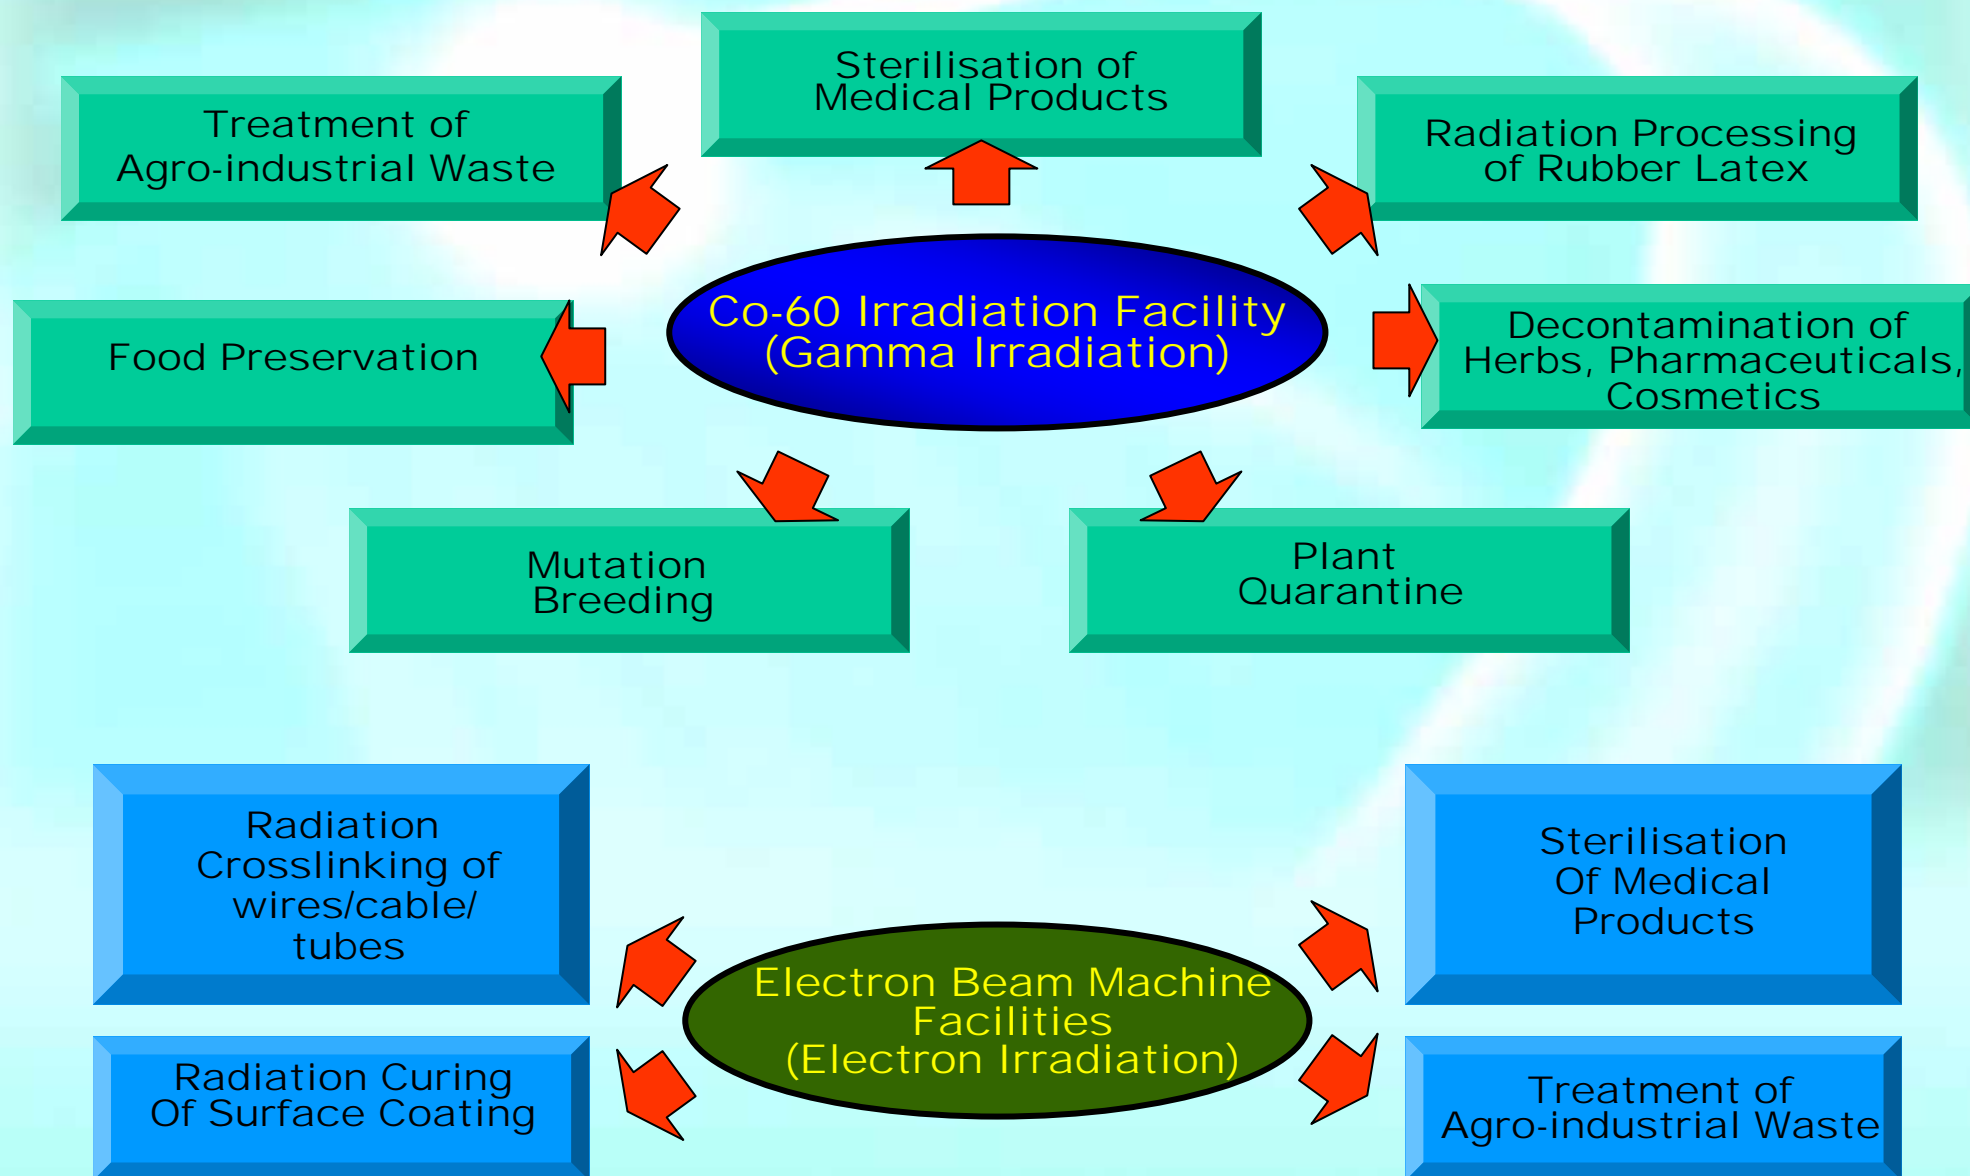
Sterilisation of Medical Products

Treatment of Agro-industrial Waste

Radiation Processing of Rubber Latex

Co-60 Irradiation Facility (Gamma Irradiation)

Food Preservation

Decontamination of Herbs, Pharmaceuticals, Cosmetics

Mutation Breeding

Plant Quarantine

Radiation Crosslinking of wires/cable/ tubes

Sterilisation Of Medical Products

Electron Beam Machine Facilities (Electron Irradiation)

Radiation Curing Of Surface Coating

Treatment of Agro-industrial Waste